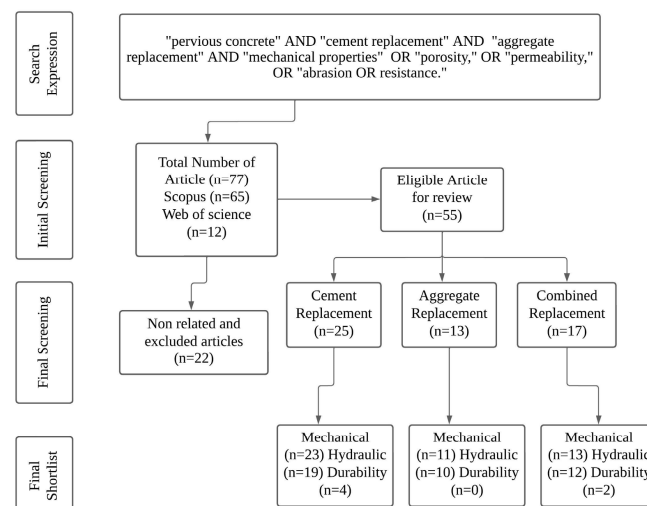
Search Expression

"pervious concrete" AND "cement replacement" AND "aggregate replacement" AND "mechanical properties" OR "porosity," OR "permeability," OR "abrasion OR resistance."

Initial Screening

Total Number of Article (n=77) Scopus (n=65) Web of science (n=12)

Eligible Article for review (n=55)

Final Screening

Non related and excluded articles (n=22)

Cement Replacement (n=25)

Aggregate Replacement (n=13)

Combined Replacement (n=17)

Final Shortlist

Mechanical (n=23) Hydraulic (n=19) Durability (n=4)

Mechanical (n=11) Hydraulic (n=10) Durability (n=0)

Mechanical (n=13) Hydraulic (n=12) Durability (n=2)